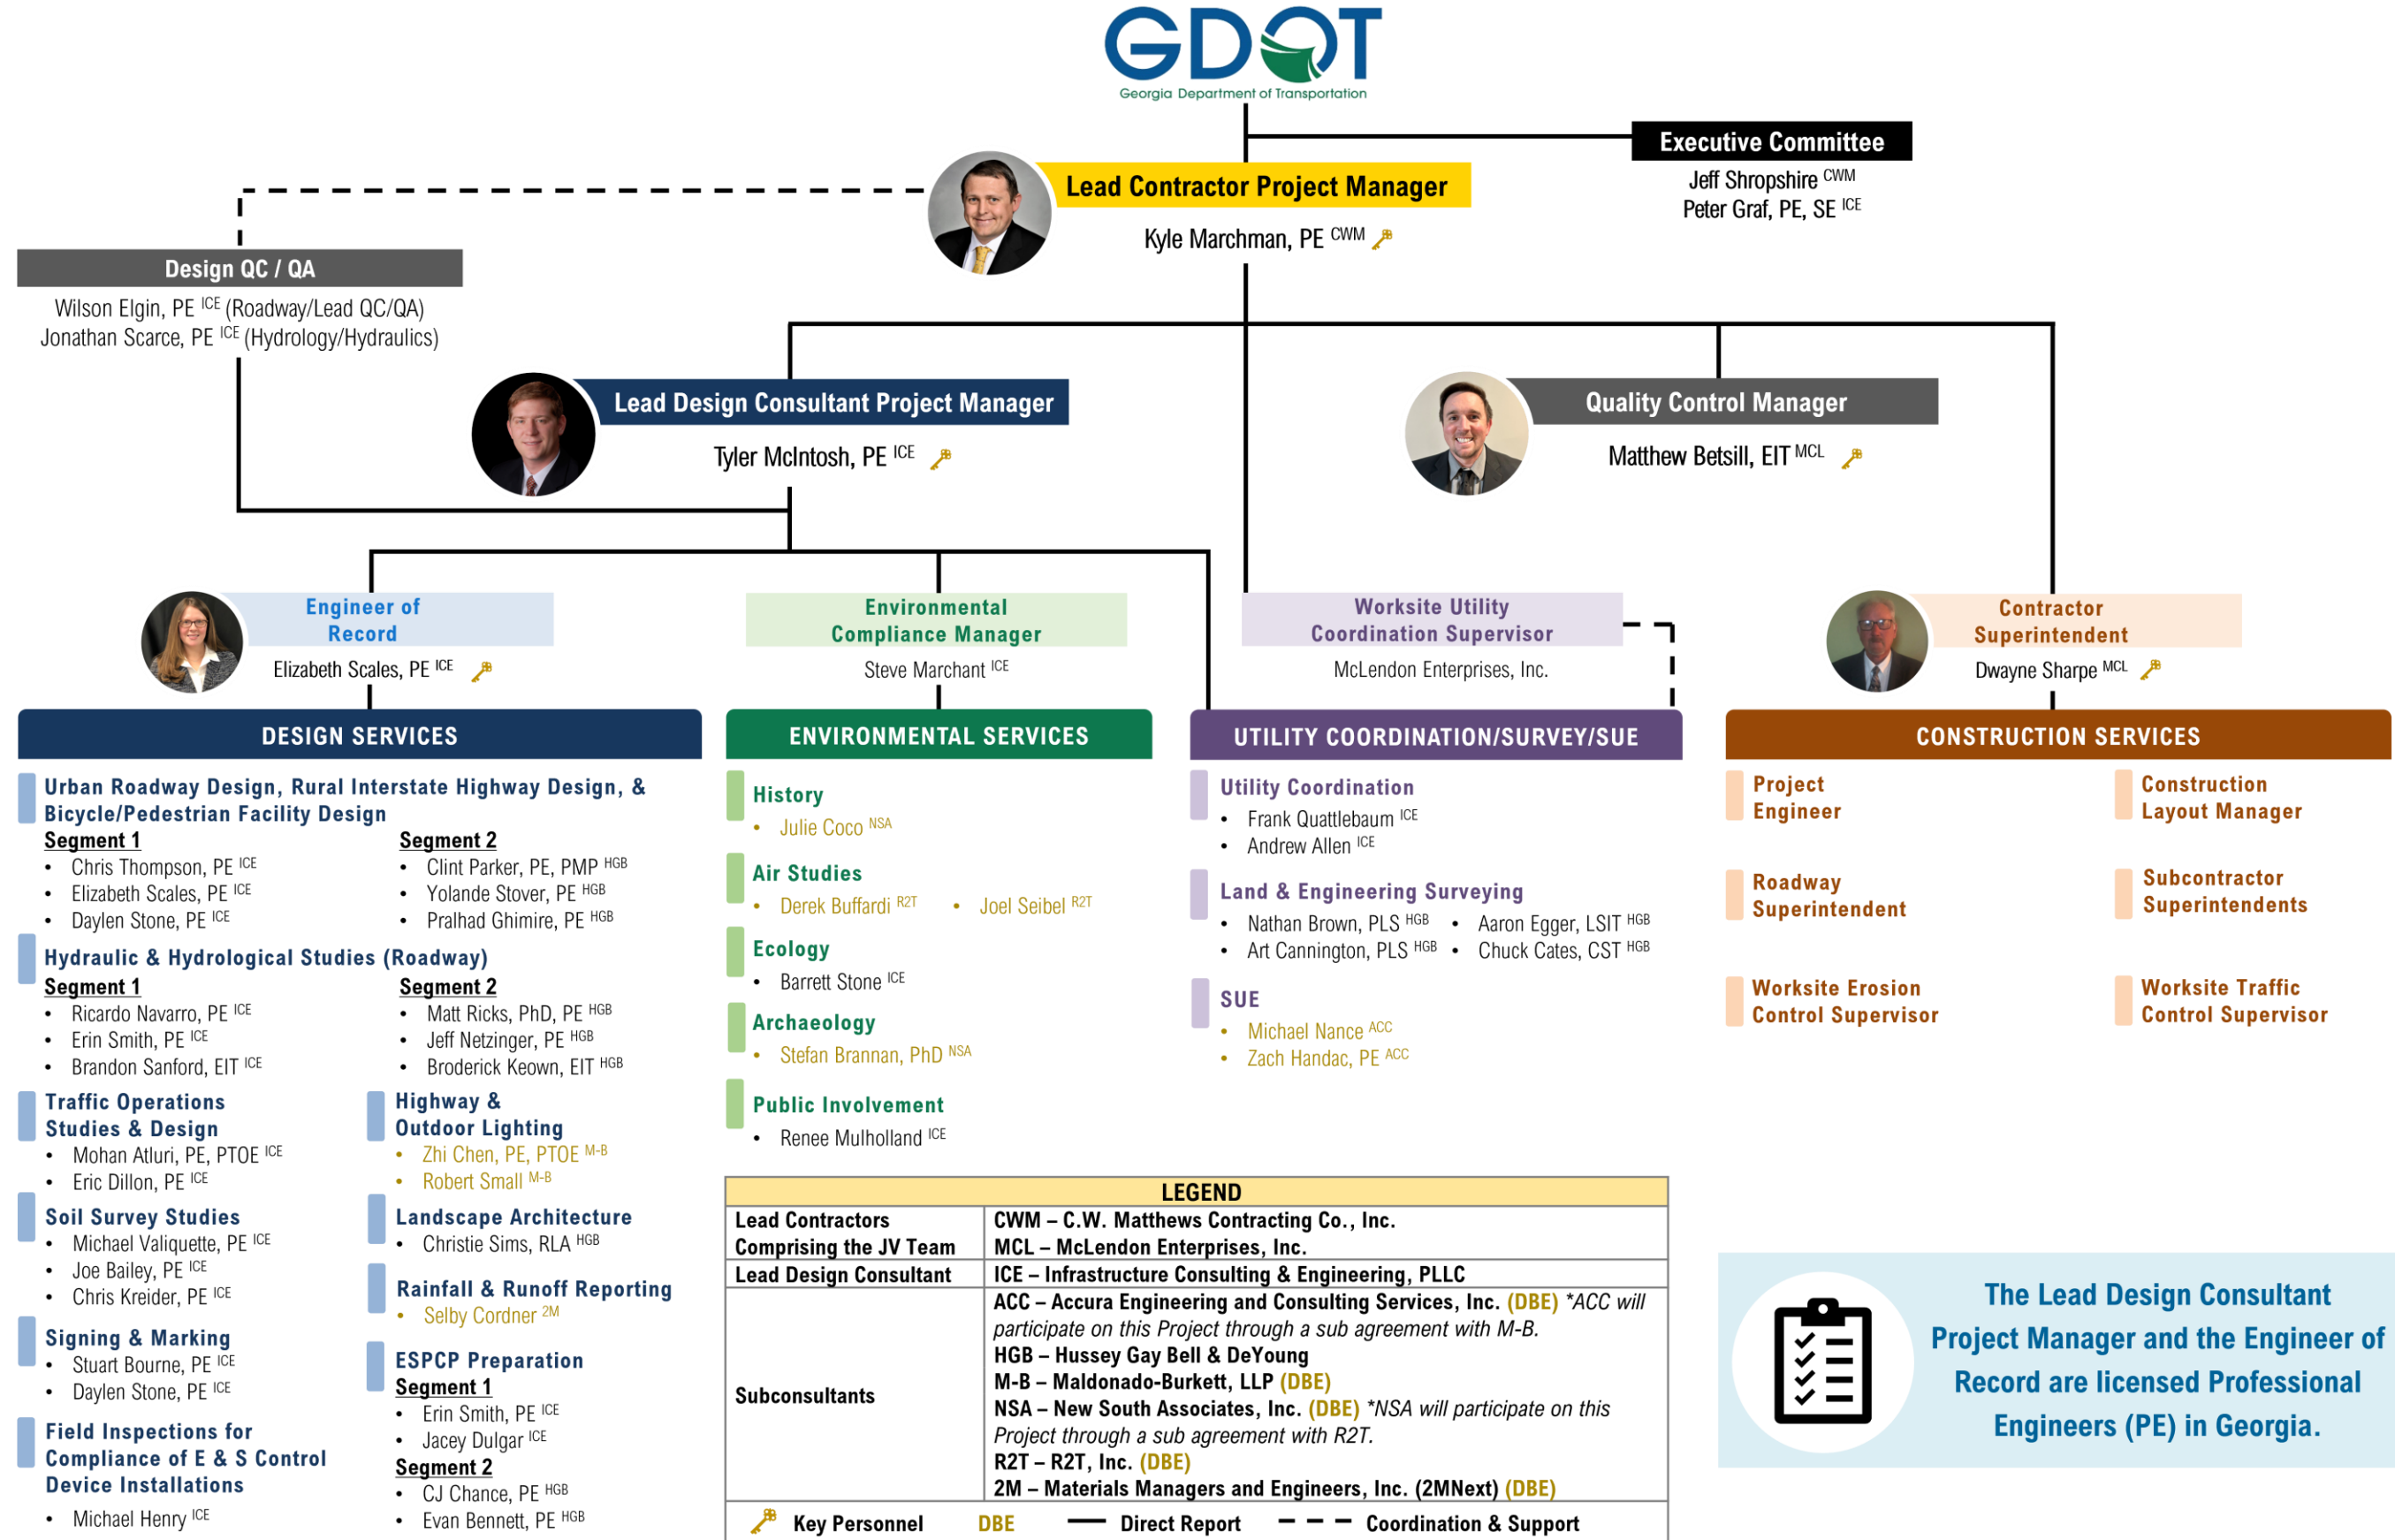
GDOT
Georgia Department of Transportation

Executive Committee
Jeff Shropshire $^{CWM}$
Peter Graf, PE, SE $^{ICE}$

Lead Contractor Project Manager
Kyle Marchman, PE $^{CWM}$

Design QC / QA
Wilson Elgin, PE $^{ICE}$ (Roadway/Lead QC/QA)
Jonathan Scarce, PE $^{ICE}$ (Hydrology/Hydraulics)

Lead Design Consultant Project Manager
Tyler McIntosh, PE $^{ICE}$

Quality Control Manager
Matthew Betsill, EIT $^{MCL}$

Engineer of Record
Elizabeth Scales, PE $^{ICE}$

Environmental Compliance Manager
Steve Marchant $^{ICE}$

Worksite Utility Coordination Supervisor
McLendon Enterprises, Inc.

Contractor Superintendent
Dwayne Sharpe $^{MCL}$

DESIGN SERVICES

Urban Roadway Design, Rural Interstate Highway Design, & Bicycle/Pedestrian Facility Design
Segment 1
• Chris Thompson, PE $^{ICE}$
• Elizabeth Scales, PE $^{ICE}$
• Daylen Stone, PE $^{ICE}$
Segment 2
• Clint Parker, PE, PMP $^{HGB}$
• Yolande Stover, PE $^{HGB}$
• Pralhad Ghimire, PE $^{HGB}$

Hydraulic & Hydrological Studies (Roadway)
Segment 1
• Ricardo Navarro, PE $^{ICE}$
• Erin Smith, PE $^{ICE}$
• Brandon Sanford, EIT $^{ICE}$
Segment 2
• Matt Ricks, PhD, PE $^{HGB}$
• Jeff Netzinger, PE $^{HGB}$
• Broderick Keown, EIT $^{HGB}$

Traffic Operations Studies & Design
• Mohan Atluri, PE, PTOE $^{ICE}$
• Eric Dillon, PE $^{ICE}$

Soil Survey Studies
• Michael Valiquette, PE $^{ICE}$
• Joe Bailey, PE $^{ICE}$
• Chris Kreider, PE $^{ICE}$

Signing & Marking
• Stuart Bourne, PE $^{ICE}$
• Daylen Stone, PE $^{ICE}$

Field Inspections for Compliance of E & S Control Device Installations
• Michael Henry $^{ICE}$

Highway & Outdoor Lighting
• Zhi Chen, PE, PTOE $^{M-B}$
• Robert Small $^{M-B}$

Landscape Architecture
• Christie Sims, RLA $^{HGB}$

Rainfall & Runoff Reporting
• Selby Cordner $^{2M}$

ESPCP Preparation
Segment 1
• Erin Smith, PE $^{ICE}$
• Jacey Dulgar $^{ICE}$
Segment 2
• CJ Chance, PE $^{HGB}$
• Evan Bennett, PE $^{HGB}$

ENVIRONMENTAL SERVICES

History
• Julie Coco $^{NSA}$

Air Studies
• Derek Buffardi $^{R2T}$
• Joel Seibel $^{R2T}$

Ecology
• Barrett Stone $^{ICE}$

Archaeology
• Stefan Brannan, PhD $^{NSA}$

Public Involvement
• Renee Mulholland $^{ICE}$

UTILITY COORDINATION/SURVEY/SUE

Utility Coordination
• Frank Quattlebaum $^{ICE}$
• Andrew Allen $^{ICE}$

Land & Engineering Surveying
• Nathan Brown, PLS $^{HGB}$
• Art Cannington, PLS $^{HGB}$
• Aaron Egger, LSIT $^{HGB}$
• Chuck Cates, CST $^{HGB}$

SUE
• Michael Nance $^{ACC}$
• Zach Handac, PE $^{ACC}$

CONSTRUCTION SERVICES

Project Engineer
Construction Layout Manager
Roadway Superintendent
Subcontractor Superintendents
Worksite Erosion Control Supervisor
Worksite Traffic Control Supervisor

LEGEND
| | |
|---|---|
| Lead Contractors Comprising the JV Team | CWM – C.W. Matthews Contracting Co., Inc. MCL – McLendon Enterprises, Inc. |
| Lead Design Consultant | ICE – Infrastructure Consulting & Engineering, PLLC |
| Subconsultants | ACC – Accura Engineering and Consulting Services, Inc. (DBE) *ACC will participate on this Project through a sub agreement with M-B. HGB – Hussey Gay Bell & DeYoung M-B – Maldonado-Burkett, LLP (DBE) NSA – New South Associates, Inc. (DBE) *NSA will participate on this Project through a sub agreement with R2T. R2T – R2T, Inc. (DBE) 2M – Materials Managers and Engineers, Inc. (2MNext) (DBE) |

Key Personnel   DBE   Direct Report   Coordination & Support

The Lead Design Consultant Project Manager and the Engineer of Record are licensed Professional Engineers (PE) in Georgia.